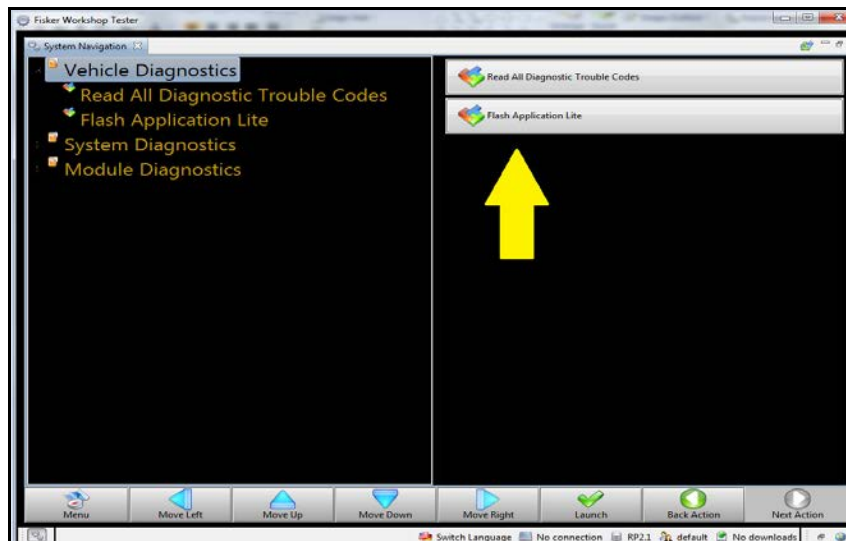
Fisker Workshop Tester

System Navigation

Vehicle Diagnostics
Read All Diagnostic Trouble Codes
Flash Application Lite
System Diagnostics
Module Diagnostics

Read All Diagnostic Trouble Codes
Flash Application Lite

Menu
Move Left
Move Up
Move Down
Move Right
Launch
Back Action
Next Action

Switch Language
No connection
RP2.1
default
No downloads